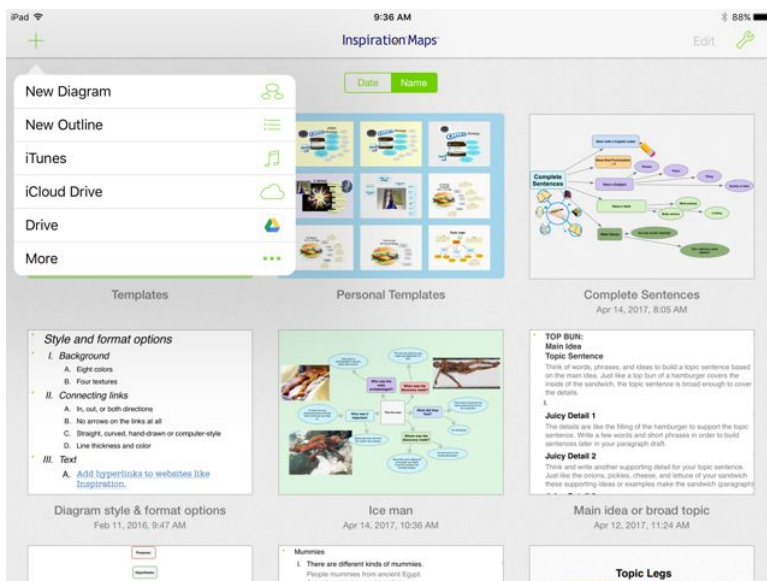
iPad 9:36 AM 88%

+ Inspiration Maps Edit

Date Name

New Diagram
New Outline
iTunes
iCloud Drive
Drive
More

Complete Sentences

Templates

Personal Templates

Complete Sentences
Apr 14, 2017, 8:05 AM

Style and format options
I. Background
A. Eight colors
B. Four textures
II. Connecting links
A. In, out, or both directions
B. No arrows on the links at all
C. Straight, curved, hand-drawn or computer-style
D. Line thickness and color
III. Text
A. Add hyperlinks to websites like Inspiration.

Diagram style & format options
Feb 11, 2016, 9:47 AM

Ice man
Apr 14, 2017, 10:36 AM

TOP BUN:
Main Idea
Topic Sentence
Think of words, phrases, and ideas to build a topic sentence based on the main idea. Just like a top bun of a hamburger covers the rest of the sandwich, the topic sentence is broad enough to cover the details.
I.
Juicy Detail 1
The details are like the filling of the hamburger to support the topic sentence. Write a few words and short phrases in order to build sentences later in your paragraph draft.
Juicy Detail 2
Think and write another supporting detail for your topic sentence. Just like the onions, pickles, cheese, and lettuce in your sandwich these supporting ideas or examples make the sandwich (paragraph)

Main idea or broad topic
Apr 12, 2017, 11:24 AM

Purpose
Hypothesis

Mummies
I. There are different kinds of mummies.
People mummies from ancient Egypt.

Topic Legs